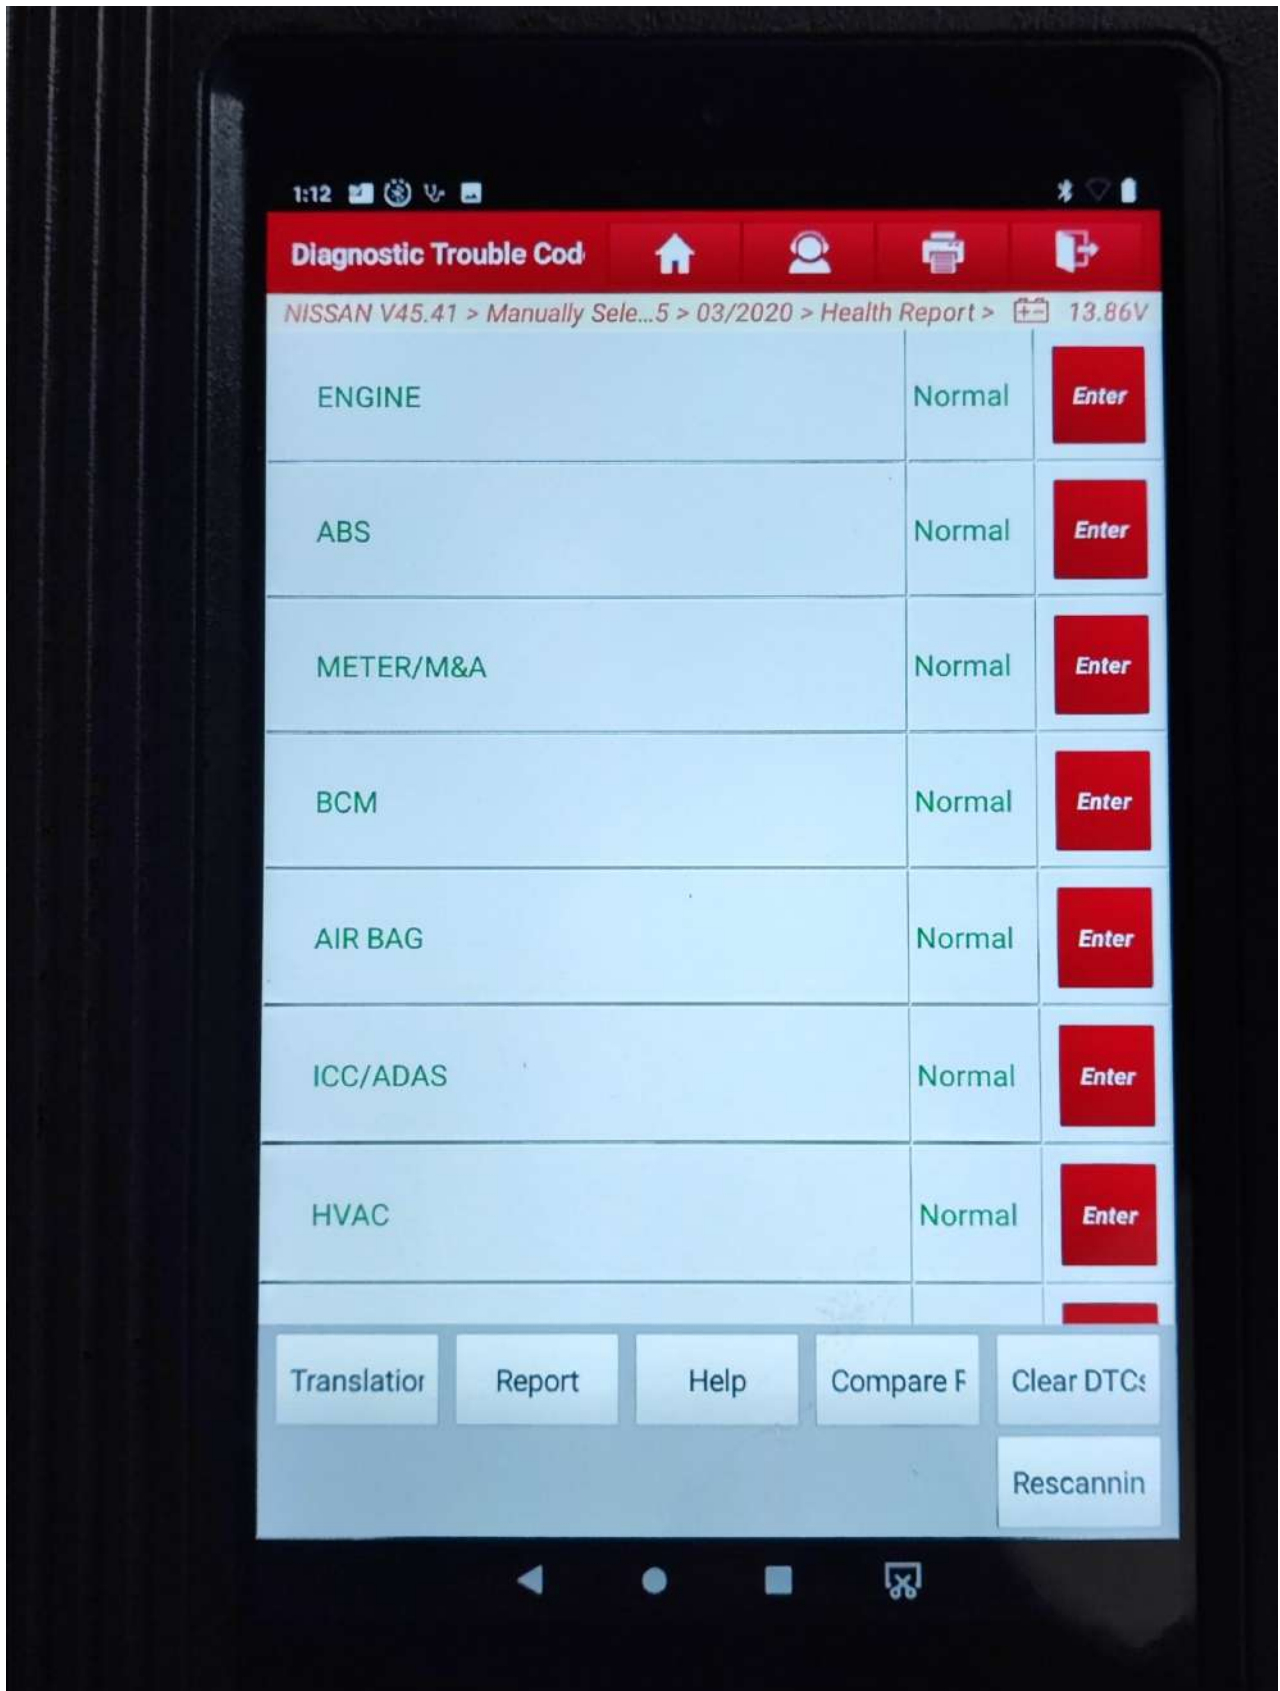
1:12

Diagnostic Trouble Cod

NISSAN V45.41 > Manually Sele...5 > 03/2020 > Health Report > 13.86V

| | | |
|---|---|---|
| ENGINE | Normal | Enter |
| ABS | Normal | Enter |
| METER/M&A | Normal | Enter |
| BCM | Normal | Enter |
| AIR BAG | Normal | Enter |
| ICC/ADAS | Normal | Enter |
| HVAC | Normal | Enter |

Translatior
Report
Help
Compare F
Clear DTCs
Rescannin